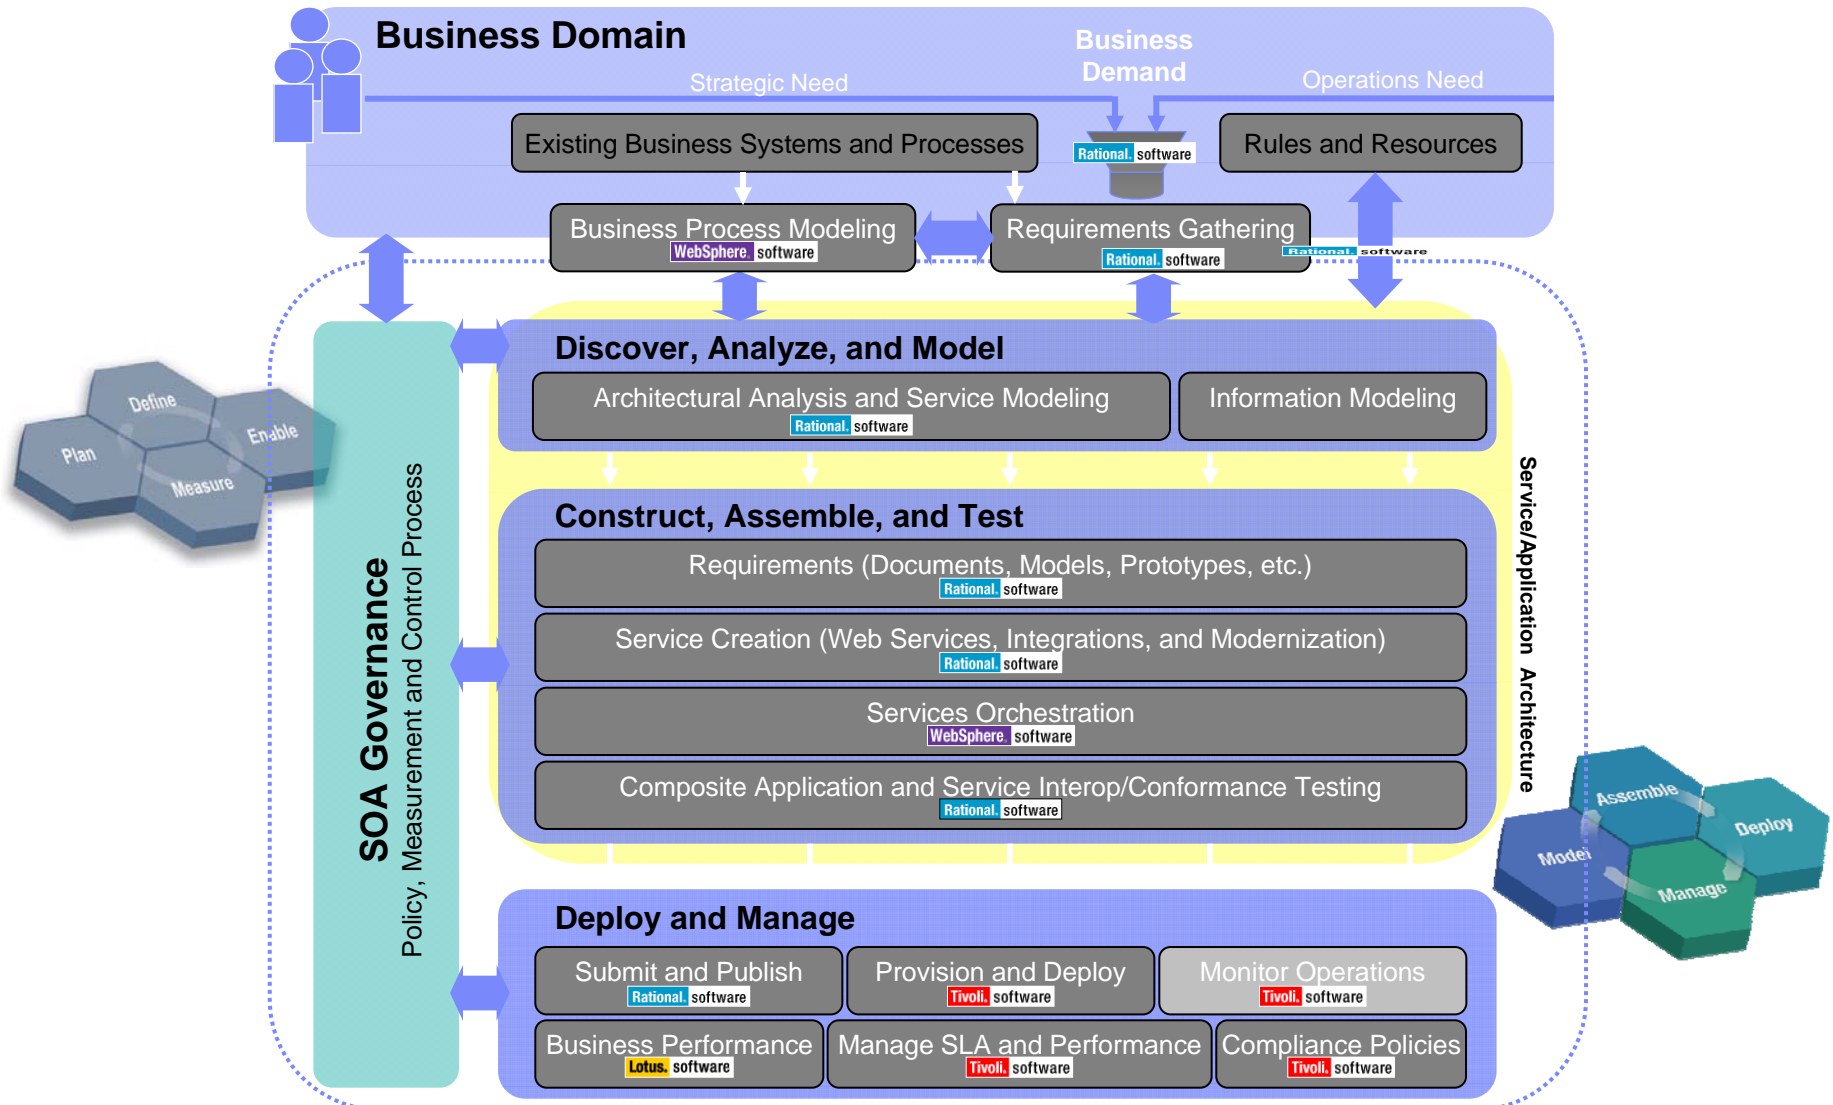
Business Domain

Strategic Need

Business Demand

Operations Need

Existing Business Systems and Processes

Rational. software

Rules and Resources

Business Process Modeling
WebSphere. software

Requirements Gathering
Rational. software

Rational. software

Define

Plan

Enable

Measure

SOA Governance

Policy, Measurement and Control Process

Discover, Analyze, and Model

Architectural Analysis and Service Modeling
Rational. software

Information Modeling

Construct, Assemble, and Test

Requirements (Documents, Models, Prototypes, etc.)
Rational. software

Service Creation (Web Services, Integrations, and Modernization)
Rational. software

Services Orchestration
WebSphere. software

Composite Application and Service Interop/Conformance Testing
Rational. software

Service/Application Architecture

Assemble

Deploy

Model

Manage

Deploy and Manage

Submit and Publish
Rational. software

Provision and Deploy
Tivoli. software

Monitor Operations
Tivoli. software

Business Performance
Lotus. software

Manage SLA and Performance
Tivoli. software

Compliance Policies
Tivoli. software